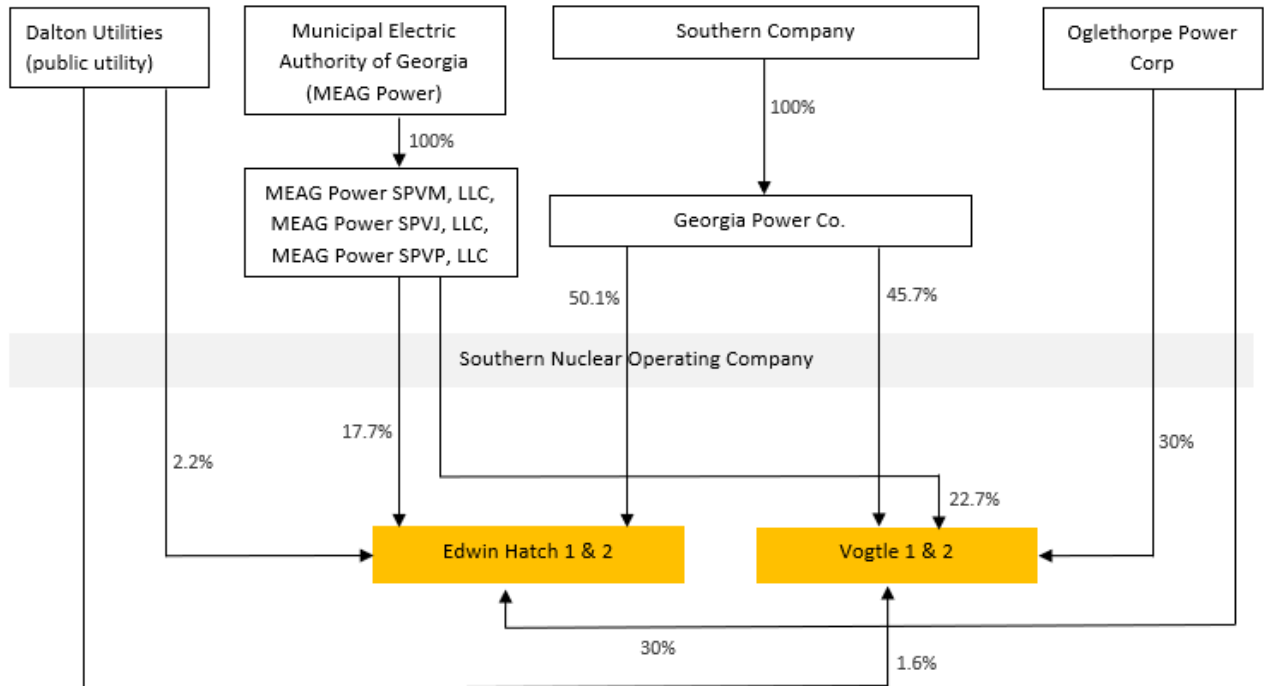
Dalton Utilities (public utility)

Municipal Electric Authority of Georgia (MEAG Power)

Southern Company

Oglethorpe Power Corp

100%

100%

MEAG Power SPVM, LLC, MEAG Power SPVJ, LLC, MEAG Power SPVP, LLC

Georgia Power Co.

50.1%

45.7%

Southern Nuclear Operating Company

17.7%

2.2%

30%

22.7%

Edwin Hatch 1 & 2

Vogtle 1 & 2

30%

1.6%